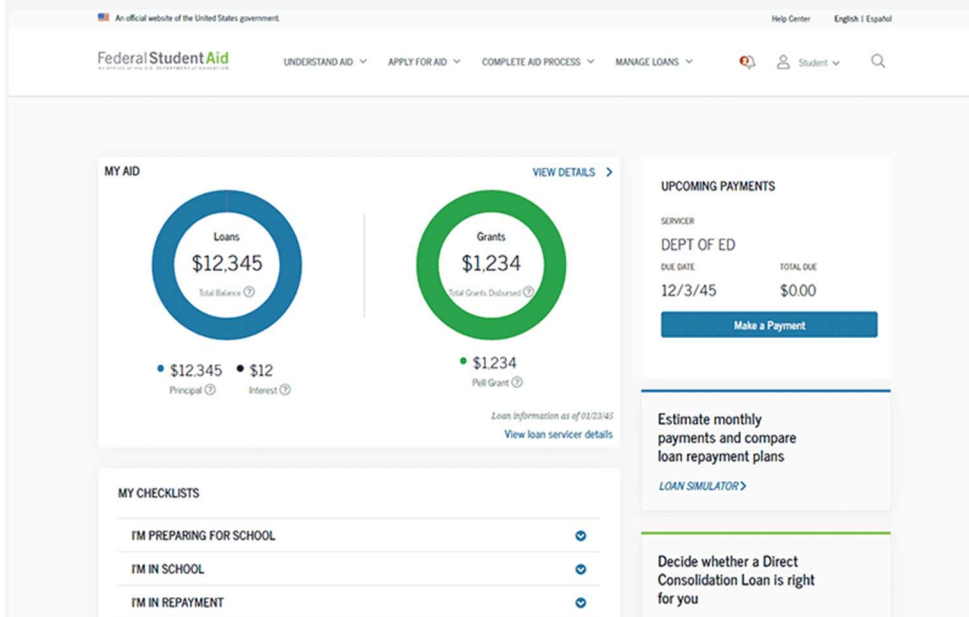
An official website of the United States government

Help Center English | Español

Federal Student Aid
AN OFFICE of the U.S. DEPARTMENT of EDUCATION

UNDERSTAND AID APPLY FOR AID COMPLETE AID PROCESS MANAGE LOANS Student

MY AID

VIEW DETAILS

Loans
$12,345
Total Balance

Grants
$1,234
Total Grants Disbursed

$12,345
Principal

$12
Interest

$1,234
Pell Grant

Loan information as of 01/23/45

View loan servicer details

UPCOMING PAYMENTS

SERVICER
DEPT OF ED

DUE DATE
12/3/45

TOTAL DUE
$0.00

Make a Payment

Estimate monthly payments and compare loan repayment plans

LOAN SIMULATOR

MY CHECKLISTS

I'M PREPARING FOR SCHOOL

I'M IN SCHOOL

I'M IN REPAYMENT

Decide whether a Direct Consolidation Loan is right for you